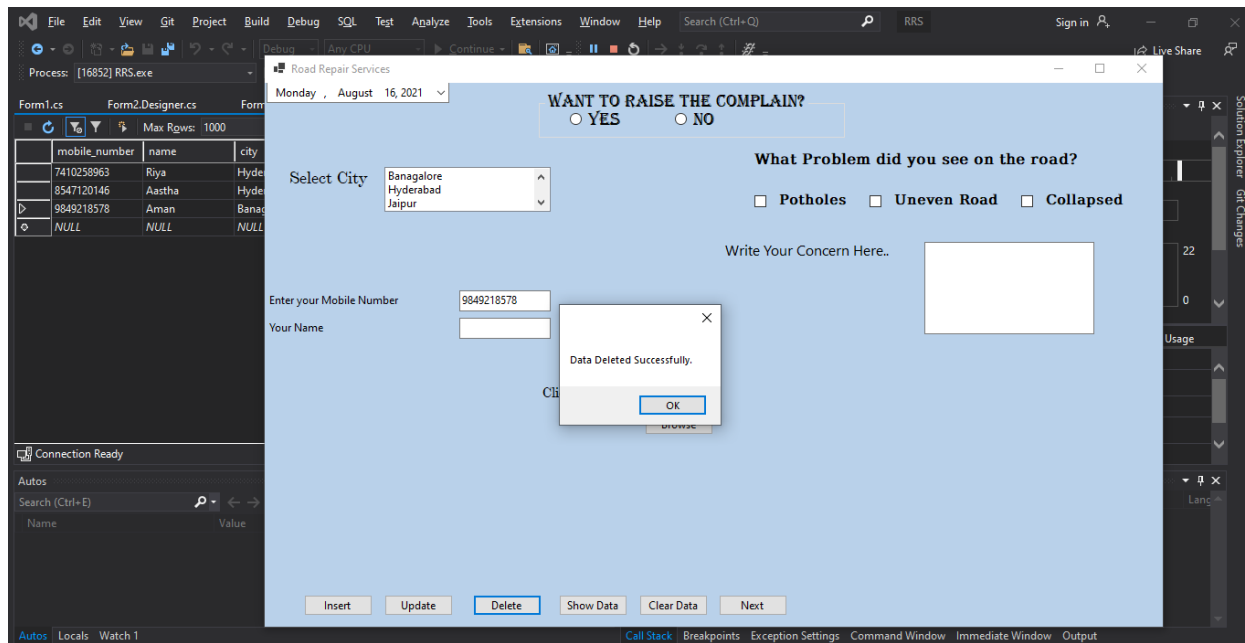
File Edit View Git Project Build Debug SQL Test Analyze Tools Extensions Window Help Search (Ctrl+Q) RRS Sign in

Debug Any CPU Continue Live Share

Process: [16852] RRS.exe

Form1.cs Form2.Designer.cs Form

Max Rows: 1000

| | mobile_number | name | city |
|---|---|---|---|
| | 7410258963 | Riya | Hyde |
| | 8547120146 | Aastha | Hyde |
| ▷ | 9849218578 | Aman | Banag |
| | NULL | NULL | NULL |

Connection Ready

Autos

Search (Ctrl+E)

Name Value

Road Repair Services

Monday , August 16, 2021

WANT TO RAISE THE COMPLAIN?
YES NO

Select City
Banagalore
Hyderabad
Jaipur

What Problem did you see on the road?

Potholes Uneven Road Collapsed

Write Your Concern Here..

Enter your Mobile Number 9849218578

Your Name

Cli

Browse

Data Deleted Successfully.

OK

Insert Update Delete Show Data Clear Data Next

Solution Explorer Git Changes

22

0

Usage

Lang

Autos Locals Watch 1

Call Stack Breakpoints Exception Settings Command Window Immediate Window Output